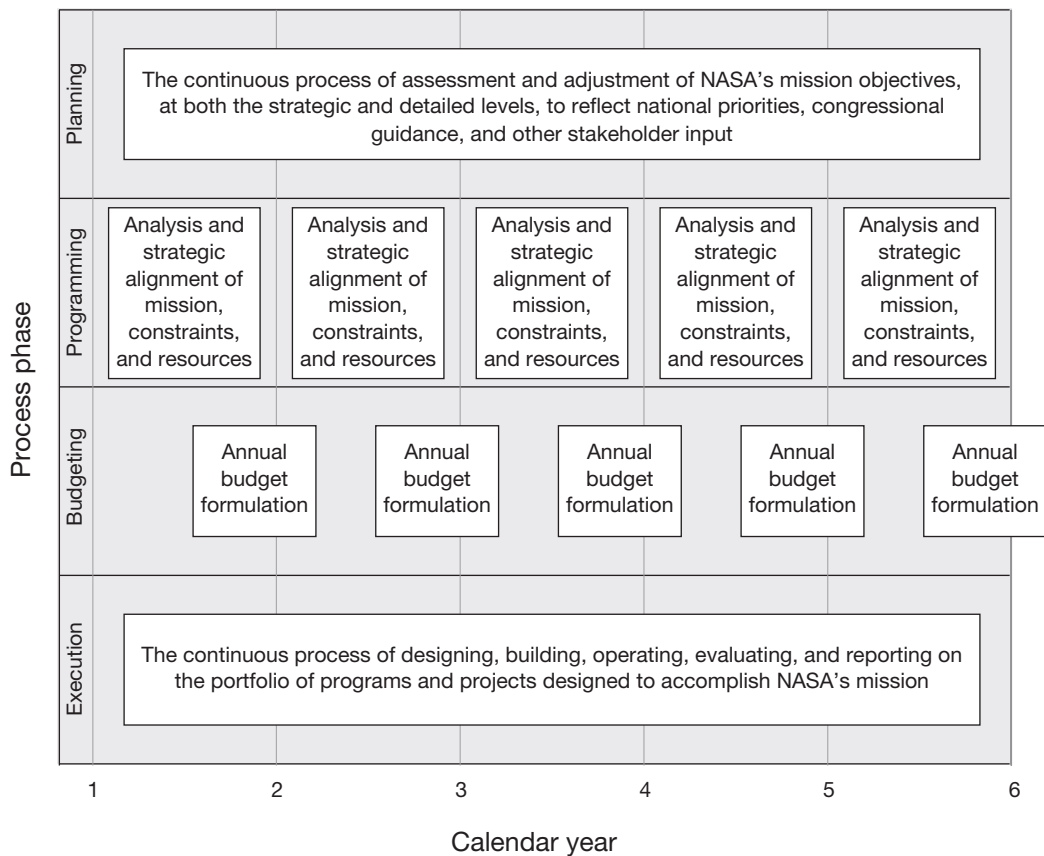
Process phase

Planning

The continuous process of assessment and adjustment of NASA's mission objectives, at both the strategic and detailed levels, to reflect national priorities, congressional guidance, and other stakeholder input

Programming

Analysis and strategic alignment of mission, constraints, and resources

Analysis and strategic alignment of mission, constraints, and resources

Analysis and strategic alignment of mission, constraints, and resources

Analysis and strategic alignment of mission, constraints, and resources

Analysis and strategic alignment of mission, constraints, and resources

Budgeting

Annual budget formulation

Annual budget formulation

Annual budget formulation

Annual budget formulation

Annual budget formulation

Execution

The continuous process of designing, building, operating, evaluating, and reporting on the portfolio of programs and projects designed to accomplish NASA's mission

1 2 3 4 5 6

Calendar year